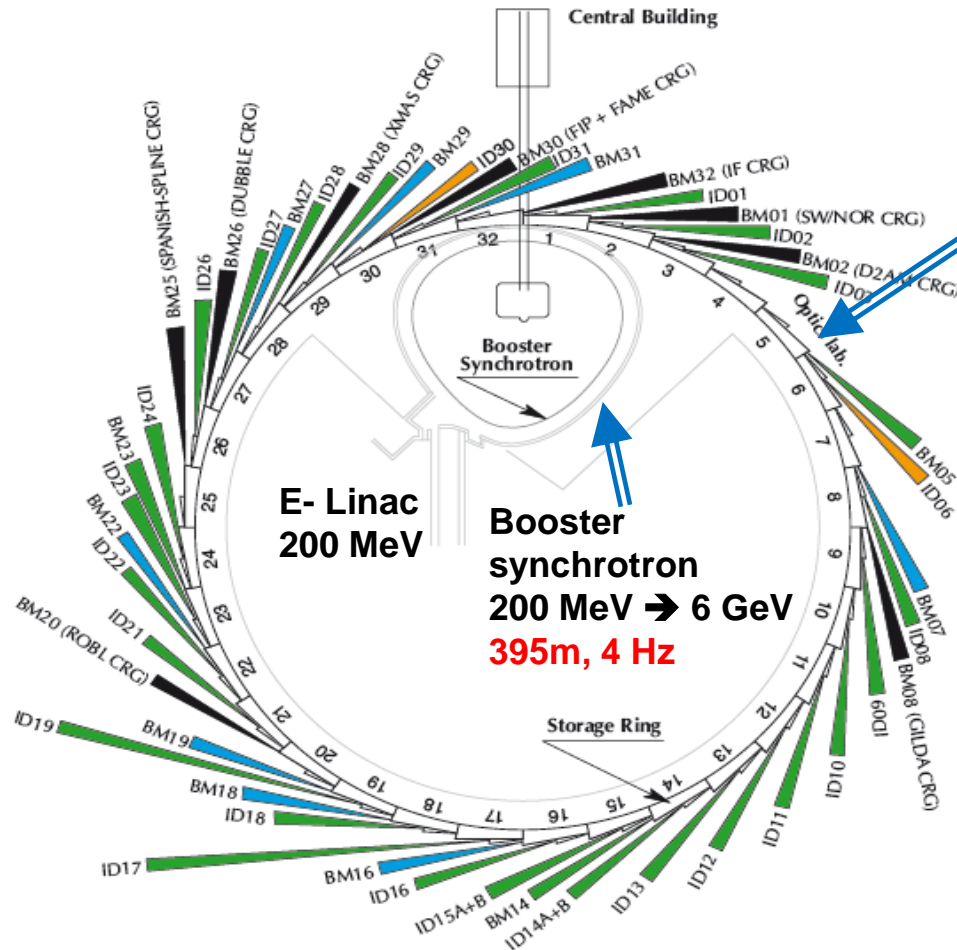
Central Building

BM25 (SPANISH-SPLINE CRG)
ID26
BM26 (DUBBLE CRG)
ID27
BM27
ID28
BM28 (XMAS CRG)
ID29
BM29
ID30
BM30 (FIP + FAME CRG)
ID31
BM31
BM32 (IF CRG)
ID01
BM01 (SW/NOR CRG)
ID02
BM02 (D2AM CRG)
ID03
Optics lab.
BM05
ID06
BM07
ID08
BM08 (GILDA CRG)
ID09
ID10
ID11
ID12
ID13
ID14A+B
BM14
ID15A+B
ID16
BM16
ID17
ID18
BM18
BM19
ID19
BM20 (ROBL CRG)
ID21
ID22
BM22
ID23
BM23
ID24

32 1 2 3 4 5 6 7 8 9 10 11 12 13 14 15 16 17 18 19 20 21 22 23 24 25 26 27 28 29 30 31

Booster Synchrotron

E- Linac
200 MeV

Booster
synchrotron
200 MeV ➔ 6 GeV
395m, 4 Hz

Storage Ring